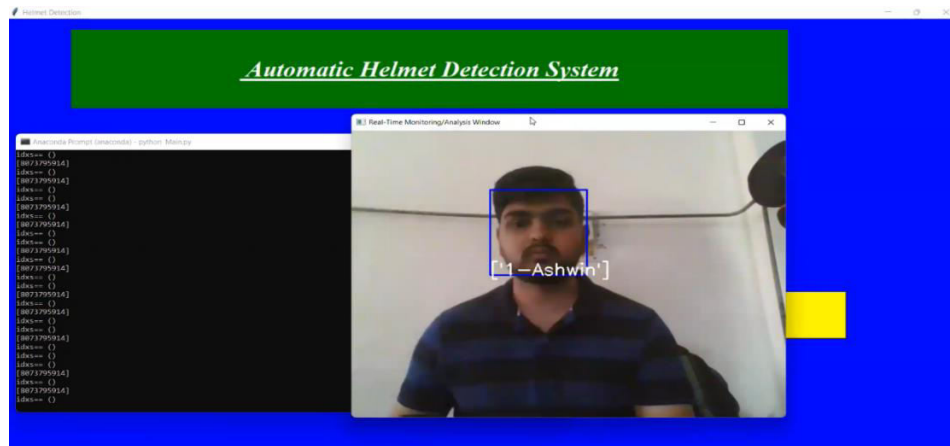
Helmet Detection

Automatic Helmet Detection System

Anaconda Prompt (anaconda) - python Main.py

idxs== ()
[8073795914]
idxs== ()
[8073795914]
idxs== ()
idxs== ()
[8073795914]
idxs== ()
[8073795914]
idxs== ()
idxs== ()
[8073795914]
idxs== ()
[8073795914]
idxs== ()
idxs== ()
[8073795914]
idxs== ()
[8073795914]
idxs== ()
idxs== ()
[8073795914]
idxs== ()
idxs== ()
idxs== ()
[8073795914]
idxs== ()
[8073795914]
idxs== ()

Real-Time Monitoring/Analysis Window

['1-Ashwin']